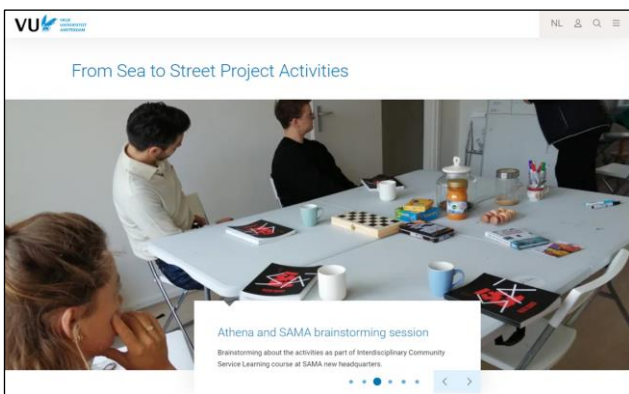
VU VRIJE UNIVERSITEIT AMSTERDAM

NL

From Sea to Street Project Activities

Athena and SAMA brainstorming session

Brainstorming about the activities as part of Interdisciplinary Community Service Learning course at SAMA new headquarters.

‹ ›